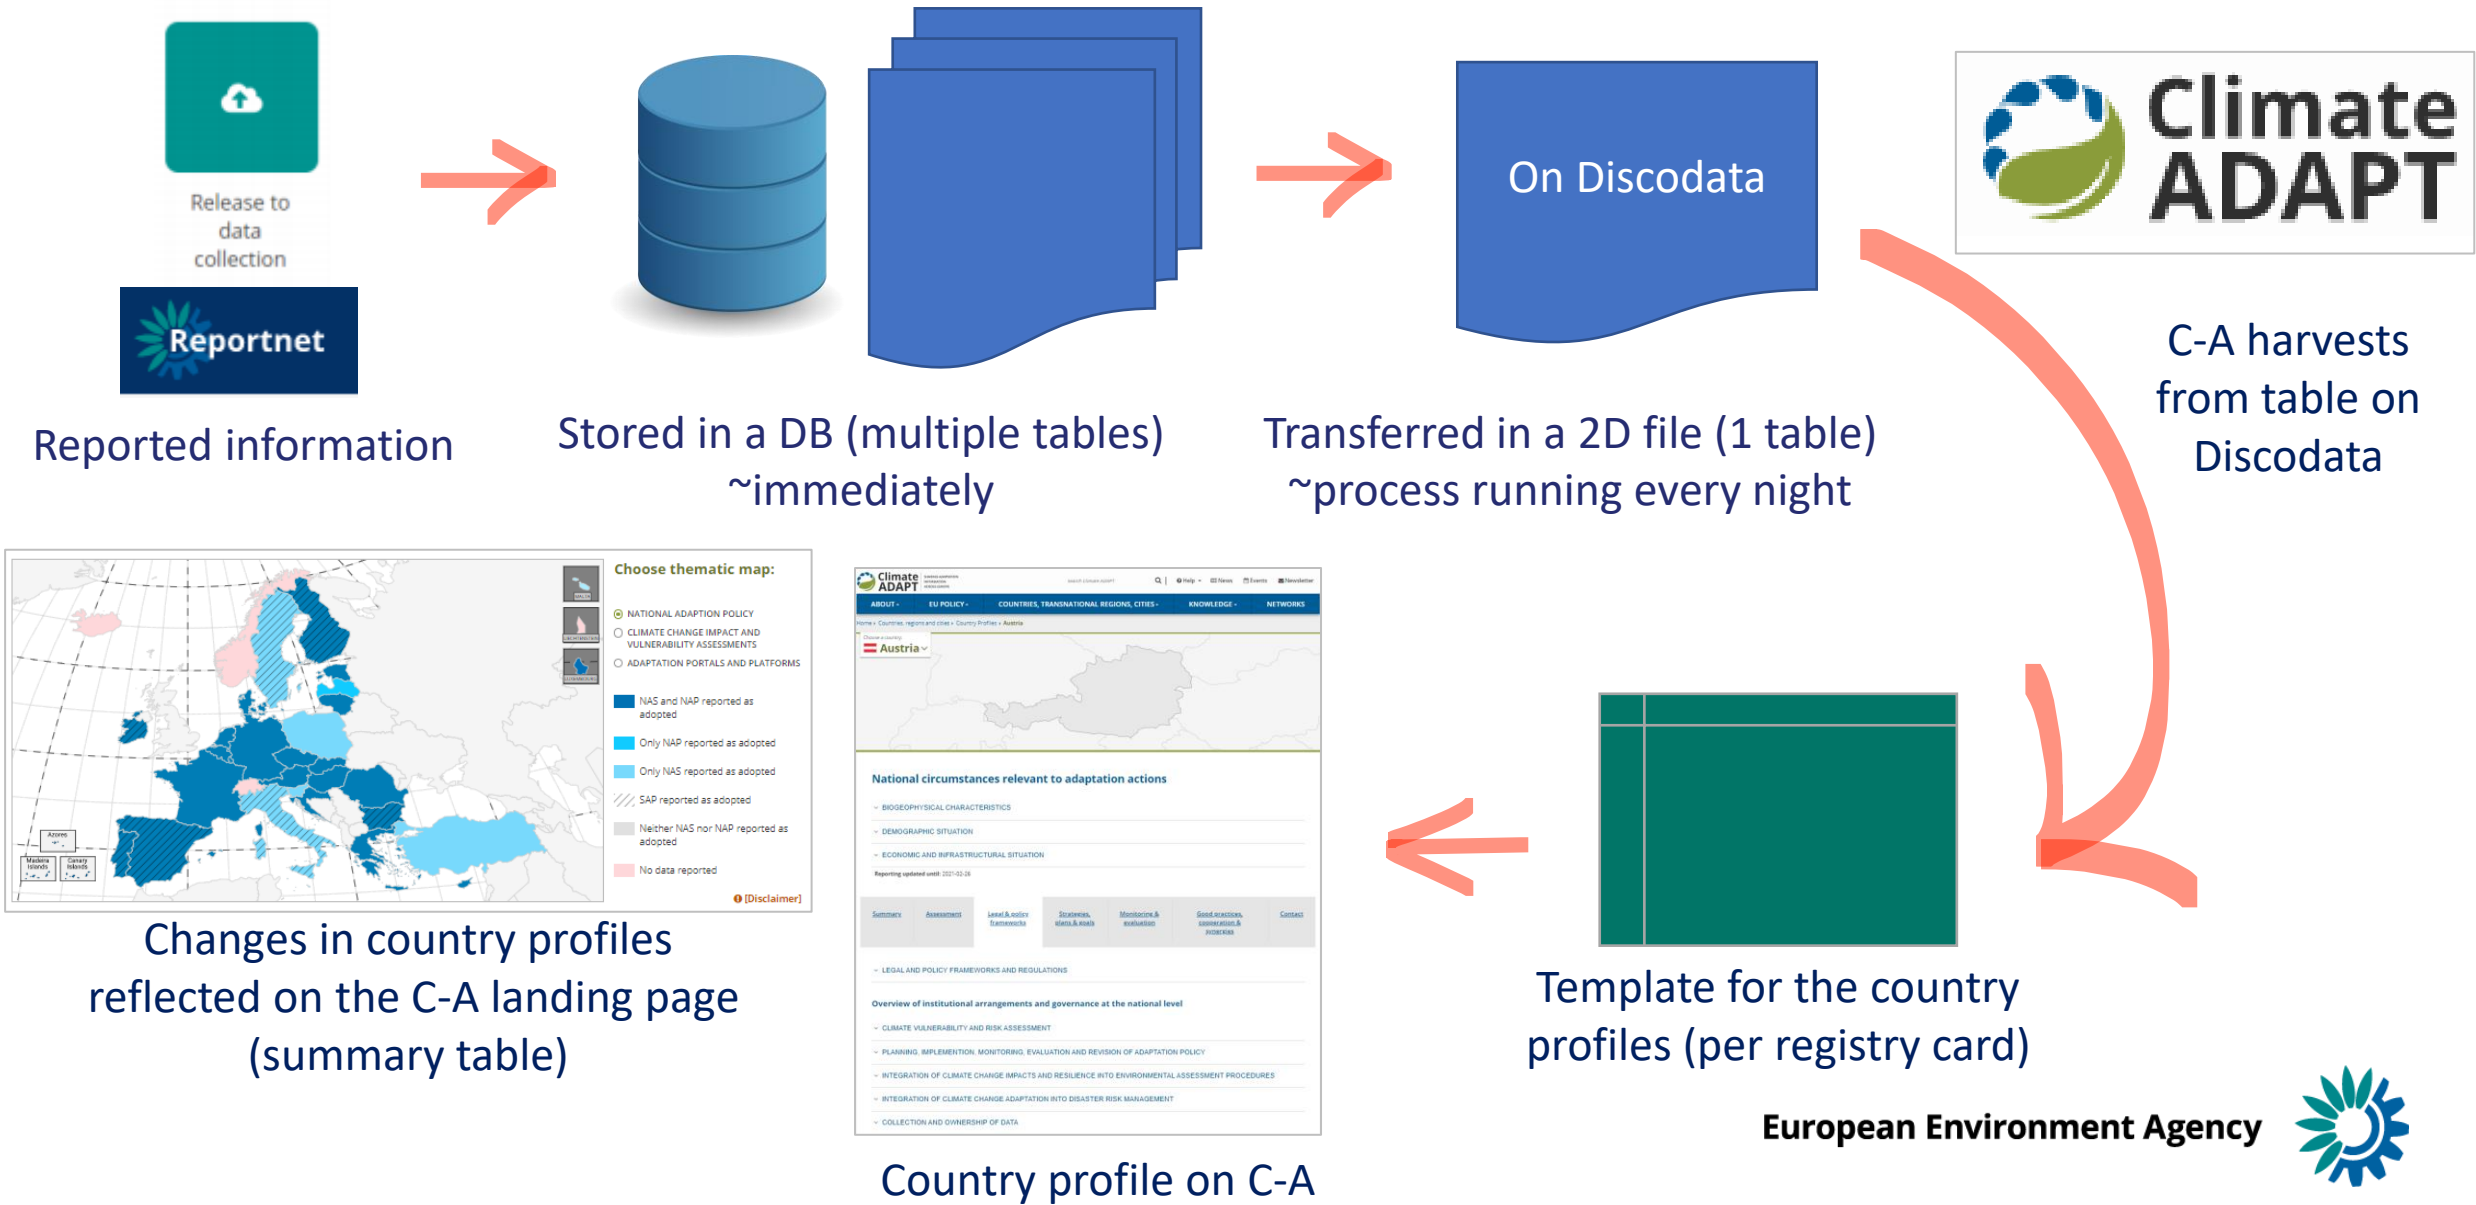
Release to data collection

Reportnet

Reported information

Stored in a DB (multiple tables) ~immediately

On Discodata

Transferred in a 2D file (1 table) ~process running every night

Climate ADAPT

C-A harvests from table on Discodata

Choose thematic map:

NATIONAL ADAPTION POLICY
CLIMATE CHANGE IMPACT AND VULNERABILITY ASSESSMENTS
ADAPTATION PORTALS AND PLATFORMS

NAS and NAP reported as adopted
Only NAP reported as adopted
Only NAS reported as adopted
SAP reported as adopted
Neither NAS nor NAP reported as adopted
No data reported

[Disclaimer]

Azores
Madeira Islands
Canary Islands

Changes in country profiles reflected on the C-A landing page (summary table)

Climate ADAPT

ABOUT
EU POLICY
COUNTRIES, TRANSNATIONAL REGIONS, CITIES
KNOWLEDGE
NETWORKS

Austria

National circumstances relevant to adaptation actions

BIOGEOPHYSICAL CHARACTERISTICS
DEMOGRAPHIC SITUATION
ECONOMIC AND INFRASTRUCTURAL SITUATION

Summary
Assessment
Legal & policy frameworks
Strategies, plans & goals
Monitoring & evaluation
Good practices, cooperation & synergies
Contact

LEGAL AND POLICY FRAMEWORKS AND REGULATIONS

Overview of institutional arrangements and governance at the national level

CLIMATE VULNERABILITY AND RISK ASSESSMENT
PLANNING, IMPLEMENTION, MONITORING, EVALUATION AND REVISION OF ADAPTATION POLICY
INTEGRATION OF CLIMATE CHANGE IMPACTS AND RESILIENCE INTO ENVIRONMENTAL ASSESSMENT PROCEDURES
INTEGRATION OF CLIMATE CHANGE ADAPTATION INTO DISASTER RISK MANAGEMENT
COLLECTION AND OWNERSHIP OF DATA

Country profile on C-A

Template for the country profiles (per registry card)

European Environment Agency